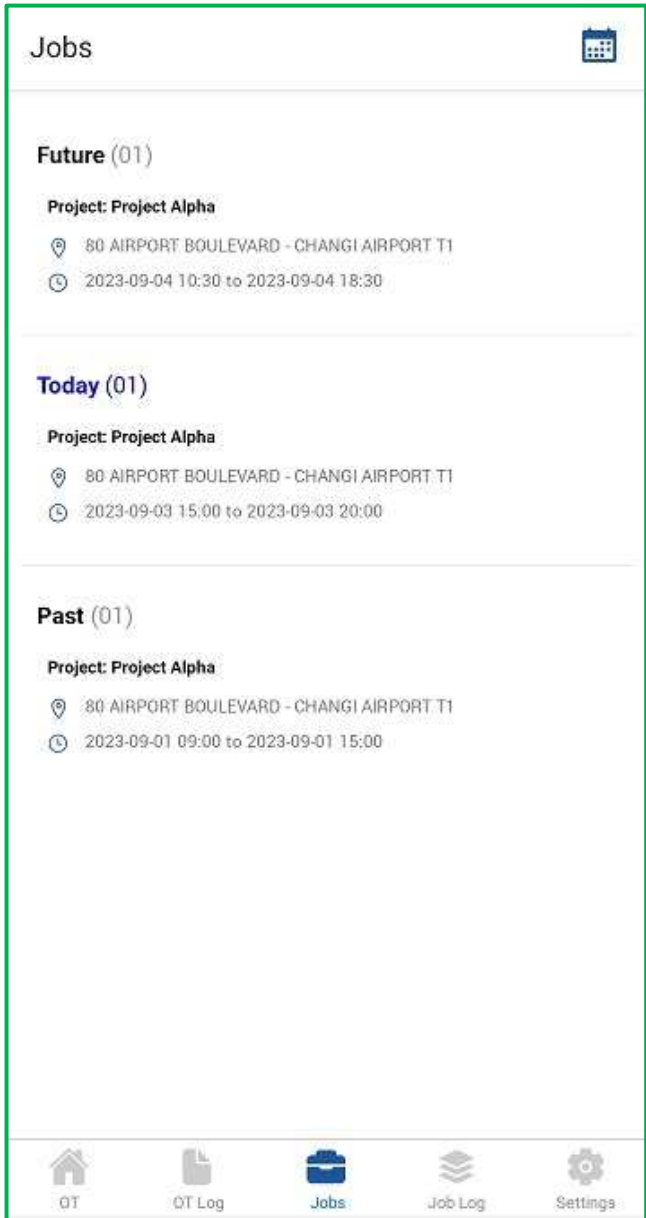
Jobs

Future (01)

Project: Project Alpha

80 AIRPORT BOULEVARD - CHANGI AIRPORT T1

2023-09-04 10:30 to 2023-09-04 18:30

Today (01)

Project: Project Alpha

80 AIRPORT BOULEVARD - CHANGI AIRPORT T1

2023-09-03 15:00 to 2023-09-03 20:00

Past (01)

Project: Project Alpha

80 AIRPORT BOULEVARD - CHANGI AIRPORT T1

2023-09-01 09:00 to 2023-09-01 15:00

OT OT Log Jobs Job Log Settings